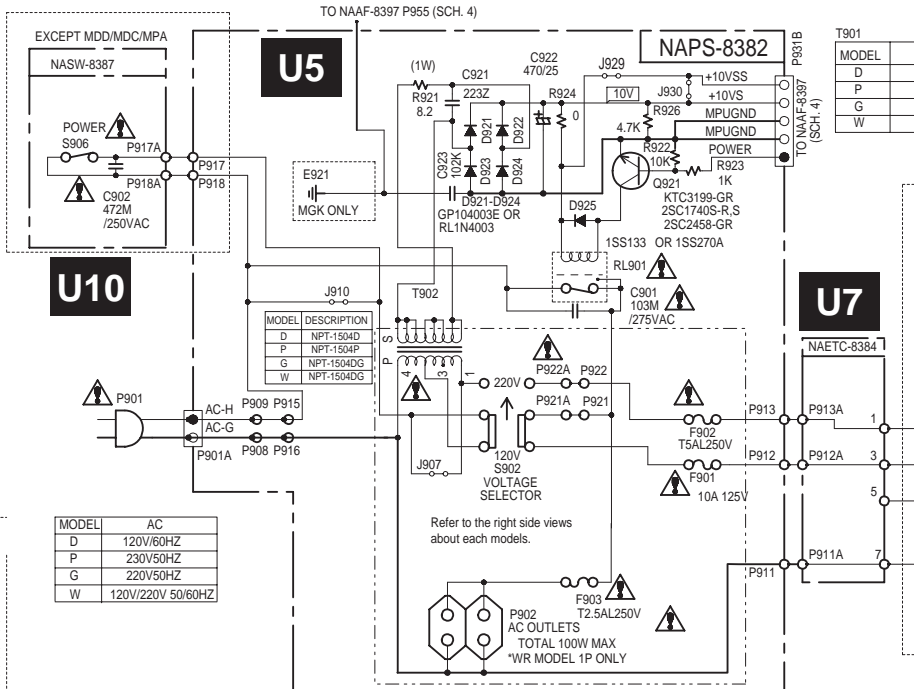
TO NAAF-8397 P955 (SCH. 4)

EXCEPT MDD/MDC/MPA
NASW-8387
POWER
S906
P917A
P918A
C902
472M
/250VAC

U10

U5

(1W)
R921
8.2
C921
223Z
C922
470/25
J929
R924
0
D921
D922
D923
D924
C923
102K
D921-D924
GP104003E OR
RL1N4003
E921
MGK ONLY
P917
P918

NAPS-8382
P931B
+10VSS
+10VS
10V
J930
R926
4.7K
MPUGND
MPUGND
POWER
R922
10K
R923
1K
Q921
KTC3199-GR
2SC1740S-R,S
2SC2458-GR
D925
1SS133 OR 1SS270A
RL901
C901
103M
/275VAC
TO NAAF-8397 (SCH. 4)

T901
| MODEL |
|---|
| D |
| P |
| G |
| W |

J910
T902

| MODEL | DESCRIPTION |
|---|---|
| D | NPT-1504D |
| P | NPT-1504P |
| G | NPT-1504DG |
| W | NPT-1504DG |

S
P
4
3
1

U7
NAETC-8384

P901
AC-H
AC-G
P901A
P909
P915
P908
P916
J907

220V
P922A
P922
P921A
P921
120V
S902
VOLTAGE
SELECTOR

P913
F902
T5AL250V
P912
F901
10A 125V
P913A
P912A
1
3
5
7
P911A
P911

Refer to the right side views about each models.

| MODEL | AC |
|---|---|
| D | 120V/60HZ |
| P | 230V50HZ |
| G | 220V50HZ |
| W | 120V/220V 50/60HZ |

F903
T2.5AL250V
P902
AC OUTLETS
TOTAL 100W MAX
*WR MODEL 1P ONLY